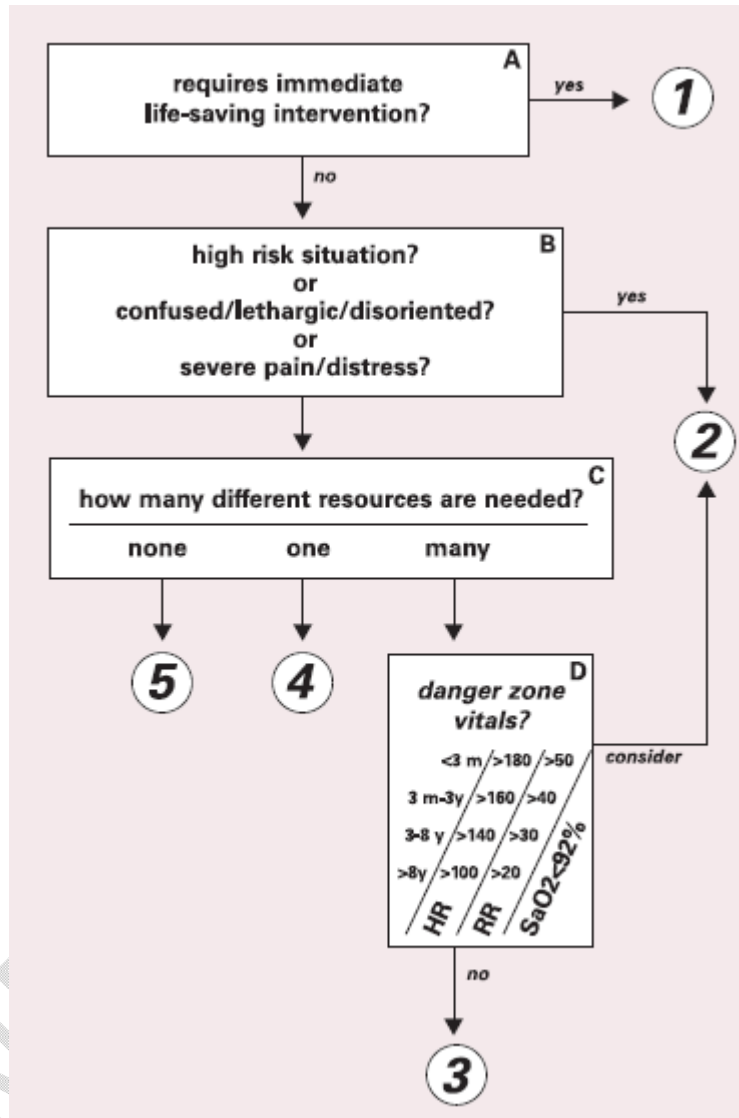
A

requires immediate life-saving intervention?

yes

1

no

B

high risk situation?
or
confused/lethargic/disoriented?
or
severe pain/distress?

yes

2

C

how many different resources are needed?

none one many

5 4

D

danger zone vitals?

| | HR | RR | SaO2<92% |
|---|---|---|---|
| <3 m | >180 | >50 | |
| 3 m-3y | >160 | >40 | |
| 3-8 y | >140 | >30 | |
| >8y | >100 | >20 | |

consider

no

3